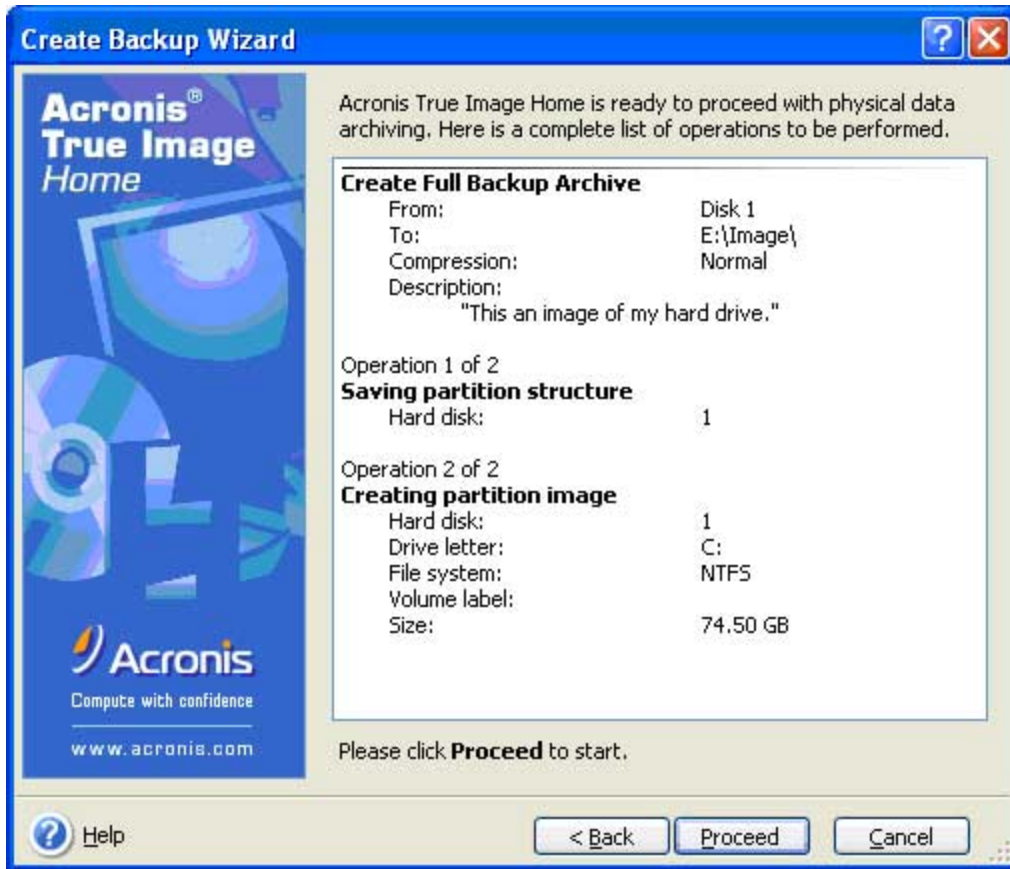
Create Backup Wizard

Acronis® True Image Home

Acronis

Compute with confidence

www.acronis.com

Acronis True Image Home is ready to proceed with physical data archiving. Here is a complete list of operations to be performed.

**Create Full Backup Archive**

| | |
|---|---|
| From: | Disk 1 |
| To: | E:\Image\ |
| Compression: | Normal |
| Description: | |

"This an image of my hard drive."

Operation 1 of 2
**Saving partition structure**

| | |
|---|---|
| Hard disk: | 1 |

Operation 2 of 2
**Creating partition image**

| | |
|---|---|
| Hard disk: | 1 |
| Drive letter: | C: |
| File system: | NTFS |
| Volume label: | |
| Size: | 74.50 GB |

Please click **Proceed** to start.

Help

< Back

Proceed

Cancel